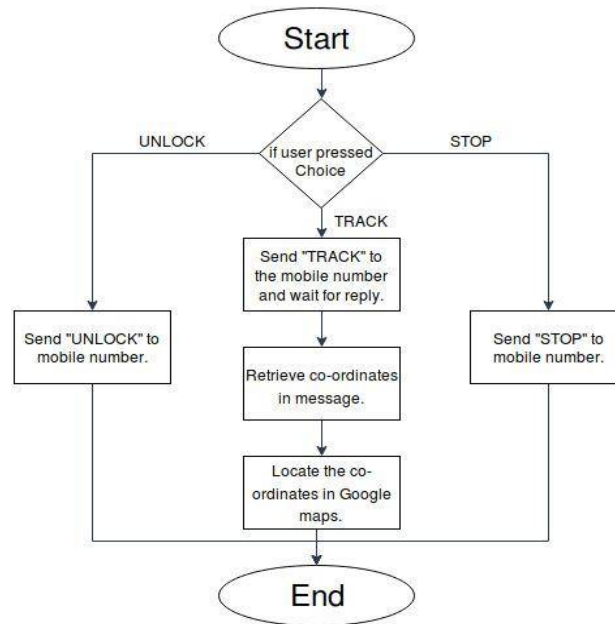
Start

UNLOCK

if user pressed Choice

STOP

TRACK

Send "TRACK" to the mobile number and wait for reply.

Send "UNLOCK" to mobile number.

Send "STOP" to mobile number.

Retrieve co-ordinates in message.

Locate the co-ordinates in Google maps.

End